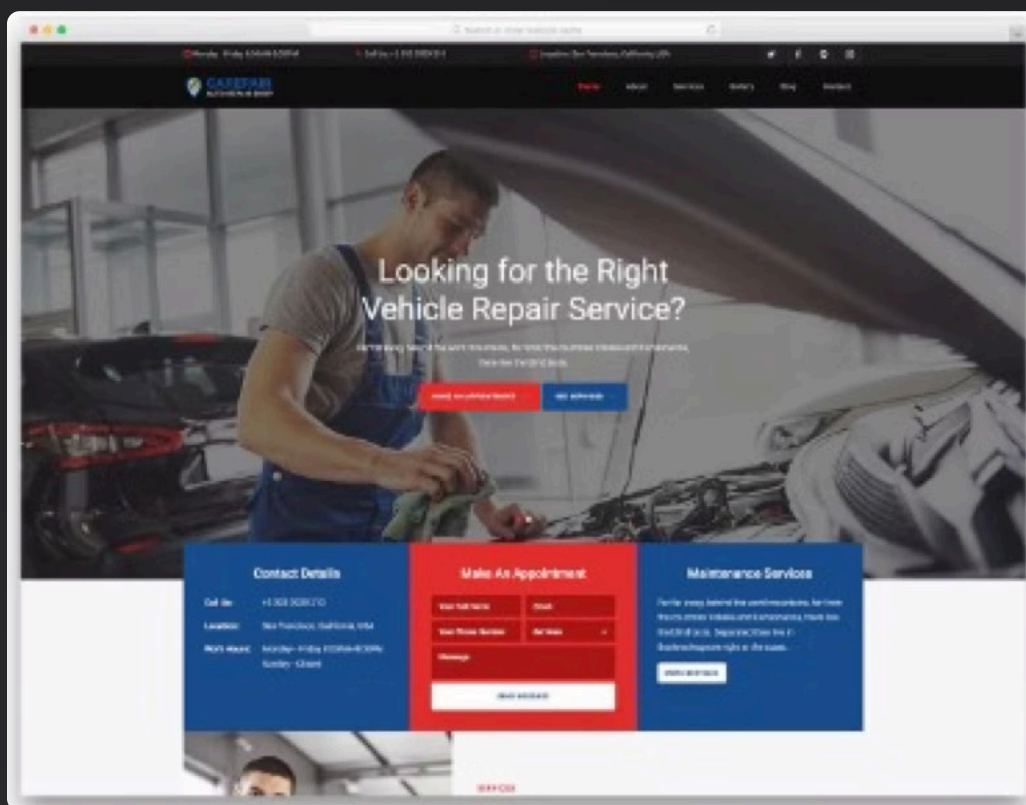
Looking for the Right Vehicle Repair Service?

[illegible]

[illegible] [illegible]

Contact Details

Call Us: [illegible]

Location: San Francisco, California, USA

Work Hours: Monday - Friday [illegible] Sunday - Closed

Make An Appointment

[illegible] Email

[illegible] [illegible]

Message

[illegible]

Maintenance Services

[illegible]

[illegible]